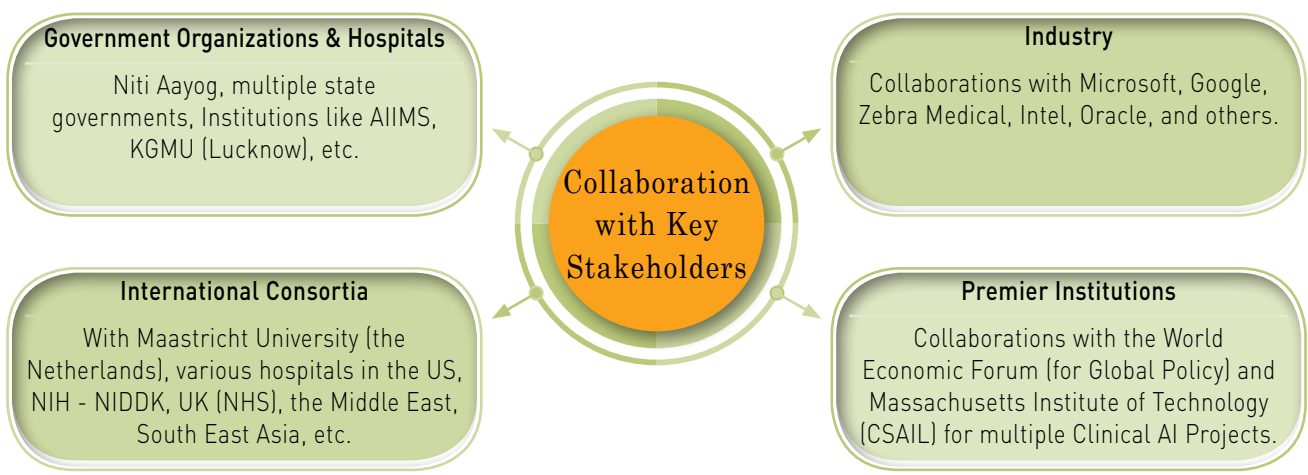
Government Organizations & Hospitals

Niti Aayog, multiple state governments, Institutions like AIIMS, KGMU (Lucknow), etc.

Industry

Collaborations with Microsoft, Google, Zebra Medical, Intel, Oracle, and others.

Collaboration with Key Stakeholders

International Consortia

With Maastricht University (the Netherlands), various hospitals in the US, NIH - NIDDK, UK (NHS), the Middle East, South East Asia, etc.

Premier Institutions

Collaborations with the World Economic Forum (for Global Policy) and Massachusetts Institute of Technology (CSAIL) for multiple Clinical AI Projects.